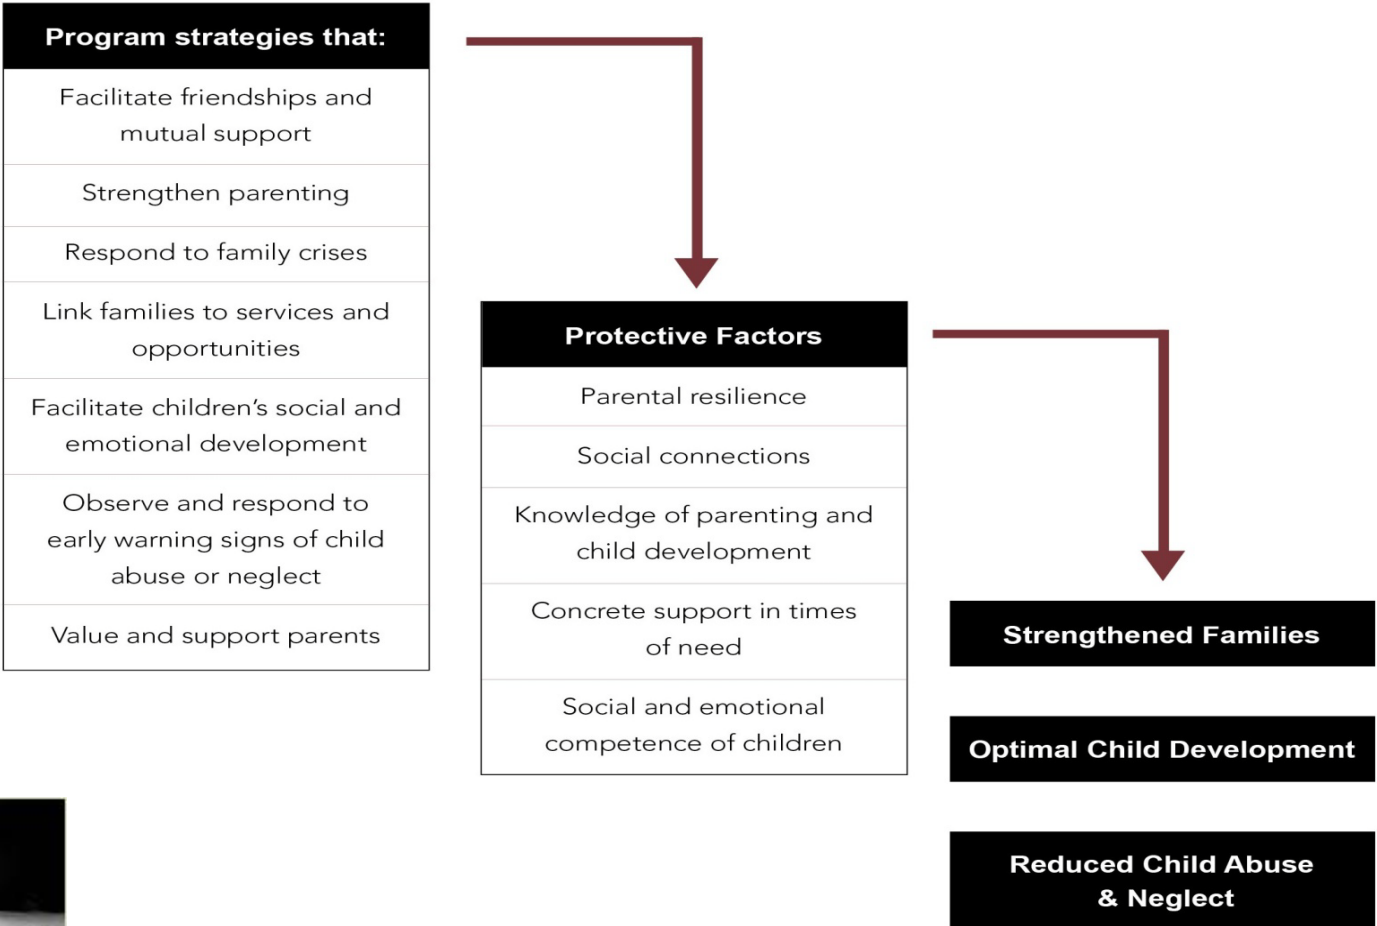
Program strategies that:

Facilitate friendships and mutual support

Strengthen parenting

Respond to family crises

Link families to services and opportunities

Facilitate children's social and emotional development

Observe and respond to early warning signs of child abuse or neglect

Value and support parents

Protective Factors

Parental resilience

Social connections

Knowledge of parenting and child development

Concrete support in times of need

Social and emotional competence of children

Strengthened Families

Optimal Child Development

Reduced Child Abuse & Neglect